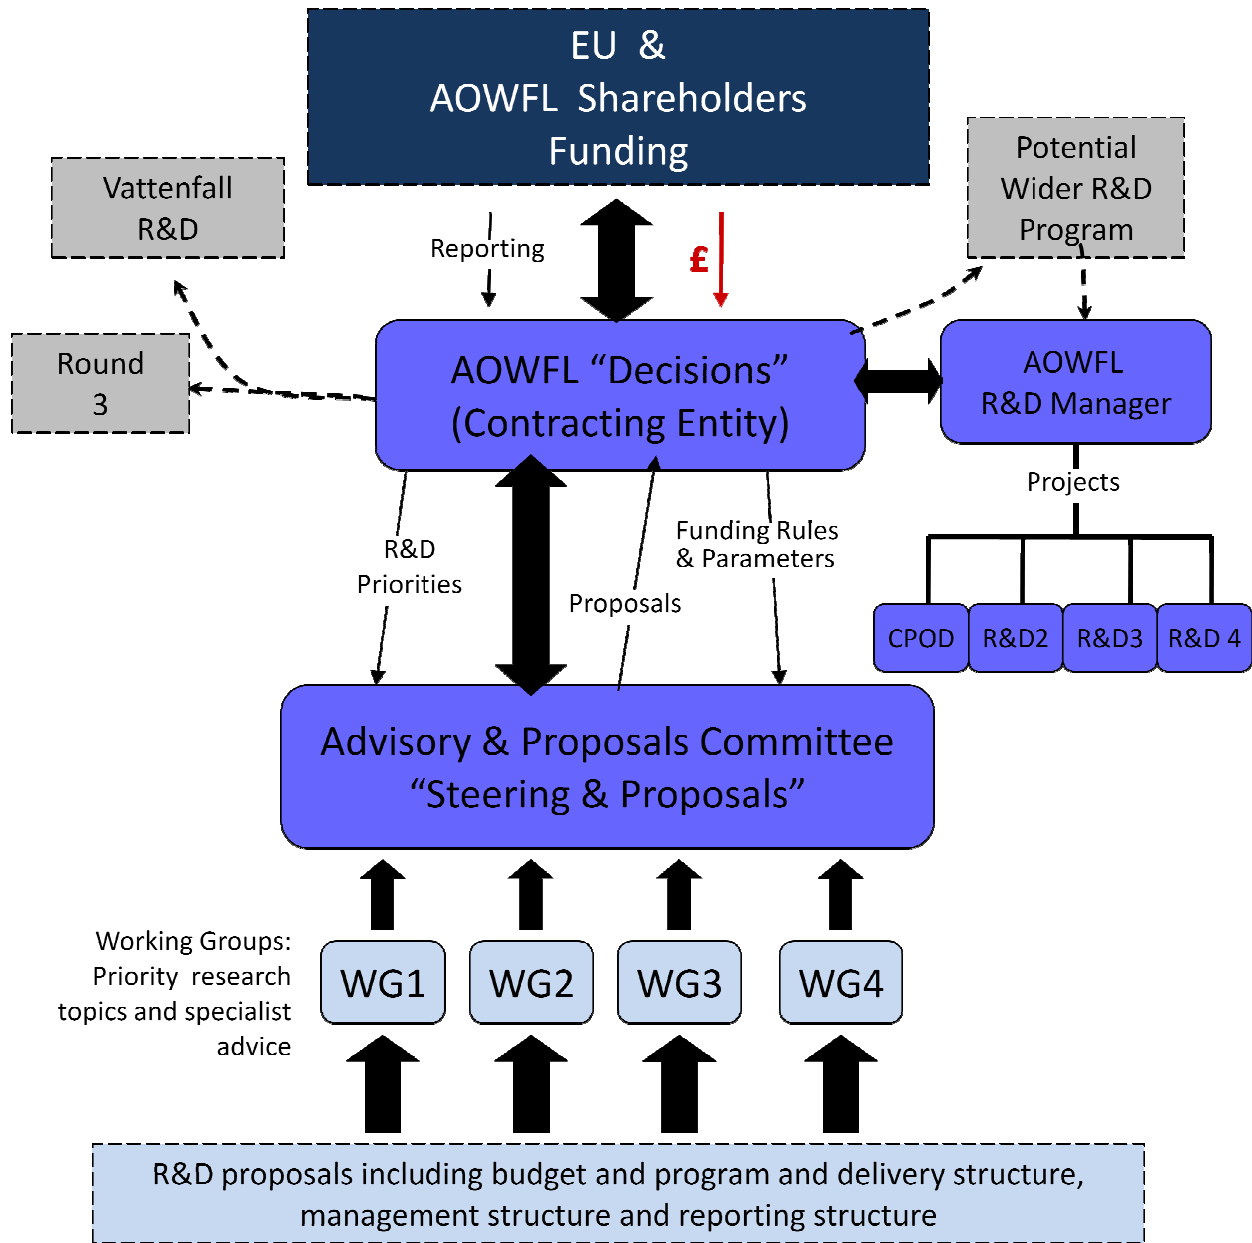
EU &
AOWFL Shareholders
Funding

Vattenfall
R&D

Potential
Wider R&D
Program

Reporting

£

Round
3

AOWFL “Decisions”
(Contracting Entity)

AOWFL
R&D Manager

Projects

CPOD

R&D2

R&D3

R&D 4

R&D
Priorities

Proposals

Funding Rules
& Parameters

Advisory & Proposals Committee
“Steering & Proposals”

Working Groups:
Priority research
topics and specialist
advice

WG1

WG2

WG3

WG4

R&D proposals including budget and program and delivery structure,
management structure and reporting structure